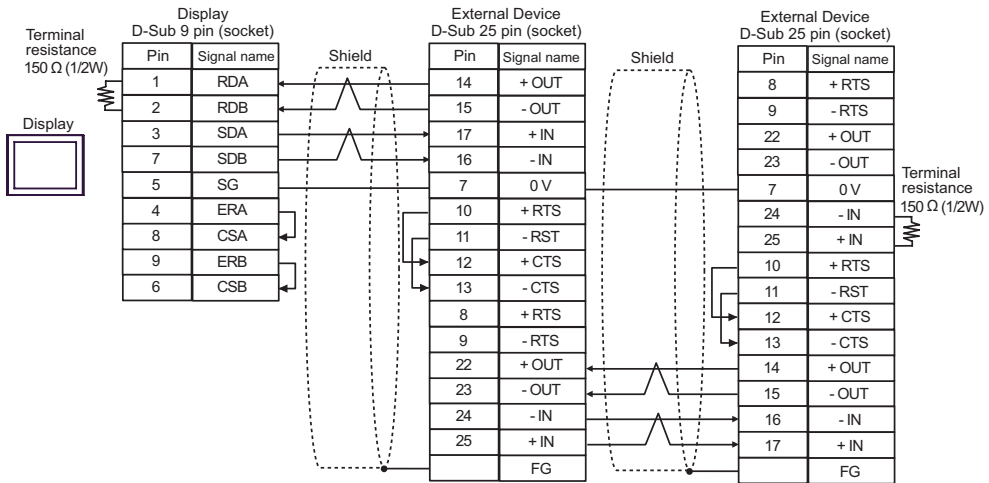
Terminal resistance 150 Ω (1/2W)

Display

Display D-Sub 9 pin (socket)

| Pin | Signal name |
|---|---|
| 1 | RDA |
| 2 | RDB |
| 3 | SDA |
| 7 | SDB |
| 5 | SG |
| 4 | ERA |
| 8 | CSA |
| 9 | ERB |
| 6 | CSB |

Shield

External Device D-Sub 25 pin (socket)

| Pin | Signal name |
|---|---|
| 14 | + OUT |
| 15 | - OUT |
| 17 | + IN |
| 16 | - IN |
| 7 | 0 V |
| 10 | + RTS |
| 11 | - RST |
| 12 | + CTS |
| 13 | - CTS |
| 8 | + RTS |
| 9 | - RTS |
| 22 | + OUT |
| 23 | - OUT |
| 24 | - IN |
| 25 | + IN |
| | FG |

Shield

External Device D-Sub 25 pin (socket)

| Pin | Signal name |
|---|---|
| 8 | + RTS |
| 9 | - RTS |
| 22 | + OUT |
| 23 | - OUT |
| 7 | 0 V |
| 24 | - IN |
| 25 | + IN |
| 10 | + RTS |
| 11 | - RST |
| 12 | + CTS |
| 13 | - CTS |
| 14 | + OUT |
| 15 | - OUT |
| 16 | - IN |
| 17 | + IN |
| | FG |

Terminal resistance 150 Ω (1/2W)